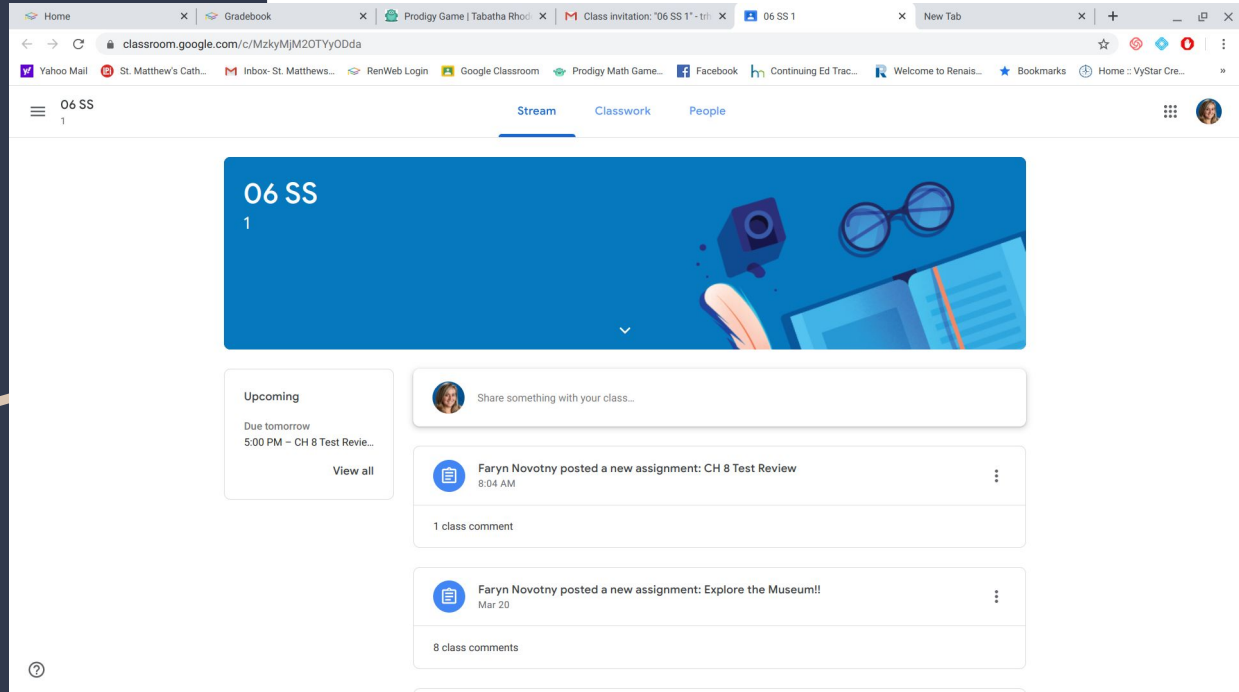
Home
Gradebook
Prodigy Game | Tabatha Rhod
Class invitation: "06 SS 1" - tr
06 SS 1
New Tab

classroom.google.com/c/MzkyMjM2OTYyODda

Yahoo Mail
St. Matthew's Cath...
Inbox- St. Matthews...
RenWeb Login
Google Classroom
Prodigy Math Game...
Facebook
Continuing Ed Trac...
Welcome to Renais...
Bookmarks
Home :: VyStar Cre...

06 SS
1

Stream
Classwork
People

06 SS
1

Upcoming
Due tomorrow
5:00 PM – CH 8 Test Revie...
View all

Share something with your class...

Faryn Novotny posted a new assignment: CH 8 Test Review
8:04 AM

1 class comment

Faryn Novotny posted a new assignment: Explore the Museum!!
Mar 20

8 class comments